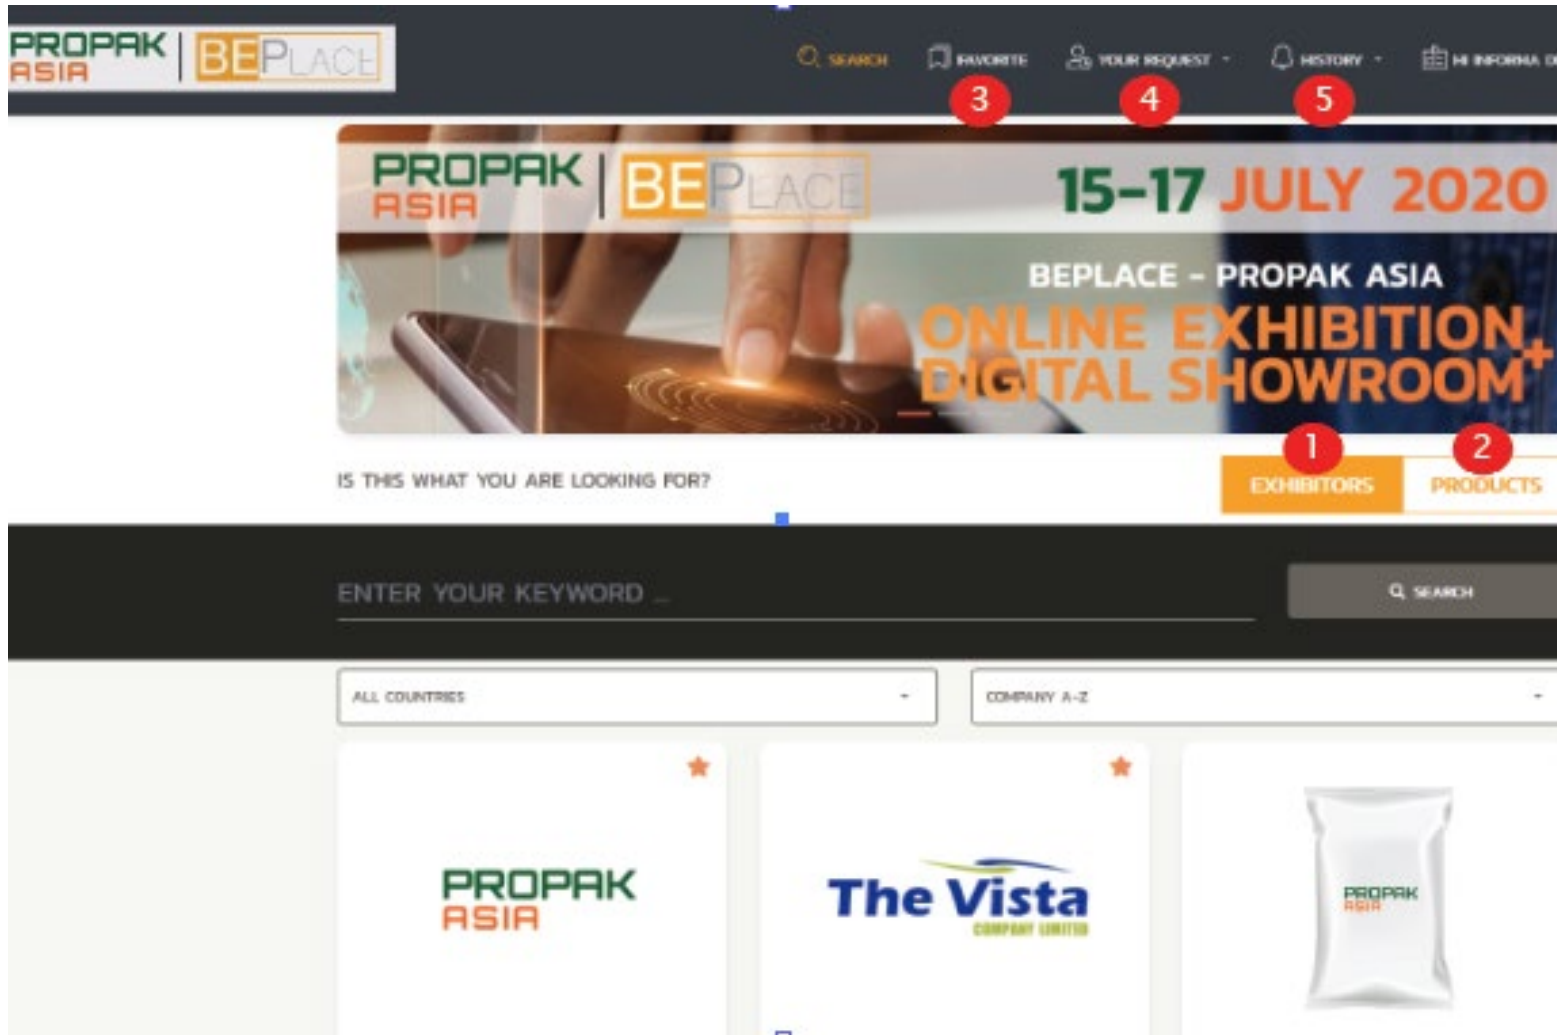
PROPAK ASIA | BEPLACE

SEARCH FAVORITE YOUR REQUEST HISTORY HI INFORMA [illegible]

3 4 5

PROPAK ASIA | BEPLACE

15-17 JULY 2020

BEPLACE - PROPAK ASIA

ONLINE EXHIBITION + DIGITAL SHOWROOM

1 2

IS THIS WHAT YOU ARE LOOKING FOR?

EXHIBITORS PRODUCTS

ENTER YOUR KEYWORD ...

SEARCH

ALL COUNTRIES

COMPANY A-Z

PROPAK ASIA

The Vista COMPANY LIMITED

PROPAK ASIA